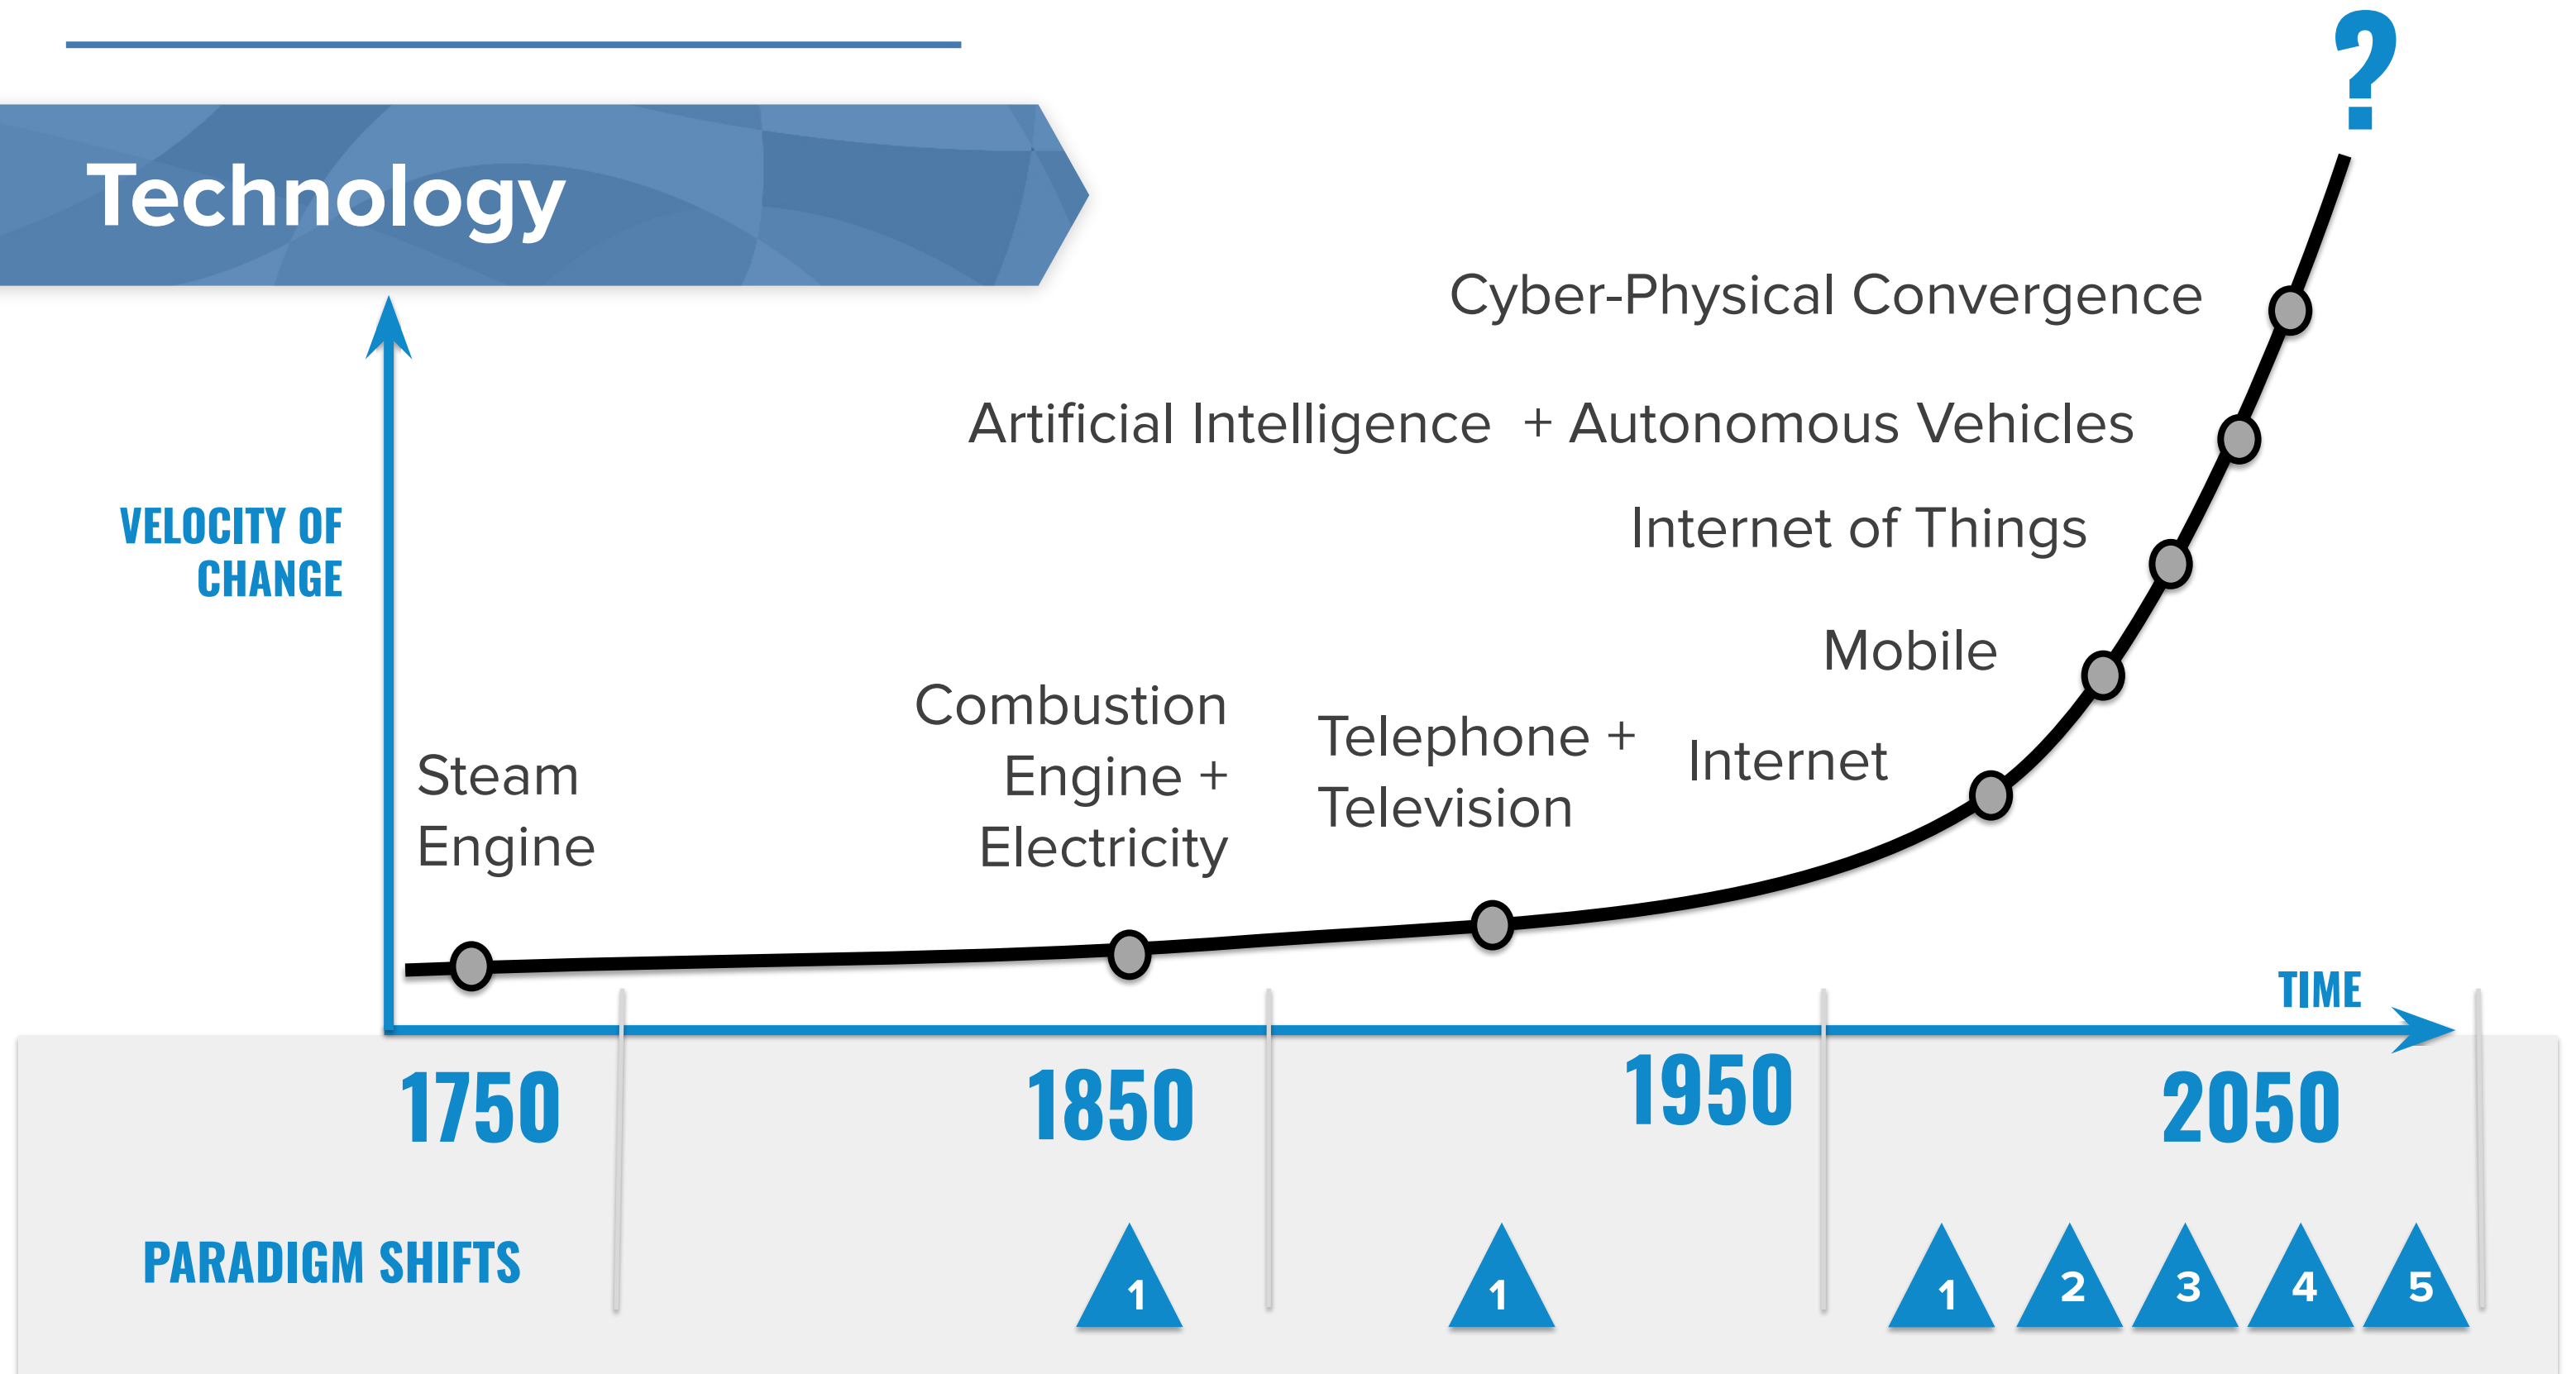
Technology

?

VELOCITY OF CHANGE

Cyber-Physical Convergence

Artificial Intelligence + Autonomous Vehicles

Internet of Things

Mobile

Internet

Telephone + Television

Combustion Engine + Electricity

Steam Engine

TIME

1750

1850

1950

2050

PARADIGM SHIFTS

1

1

1

2

3

4

5